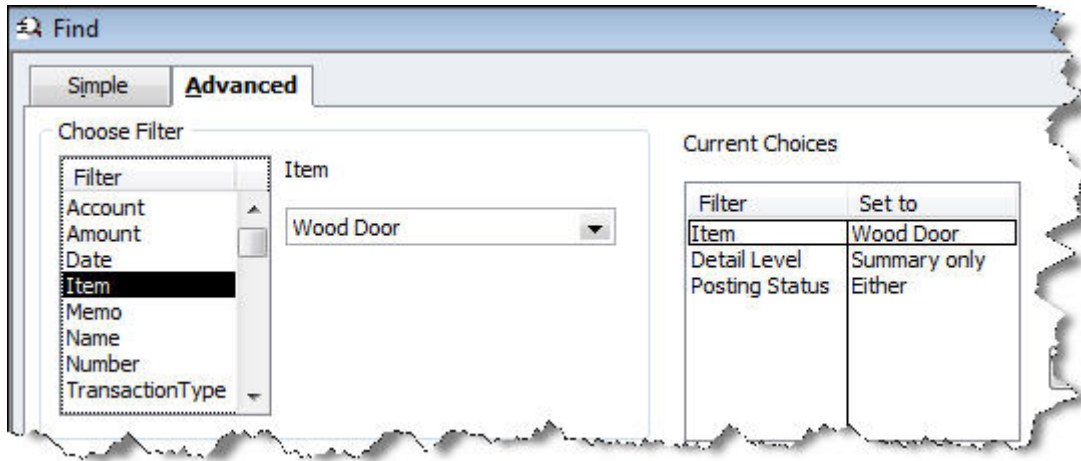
Find

Simple | Advanced

Choose Filter

| Filter |
|---|
| Account |
| Amount |
| Date |
| Item |
| Memo |
| Name |
| Number |
| TransactionType |

Item

Wood Door

Current Choices

| Filter | Set to |
|---|---|
| Item | Wood Door |
| Detail Level | Summary only |
| Posting Status | Either |